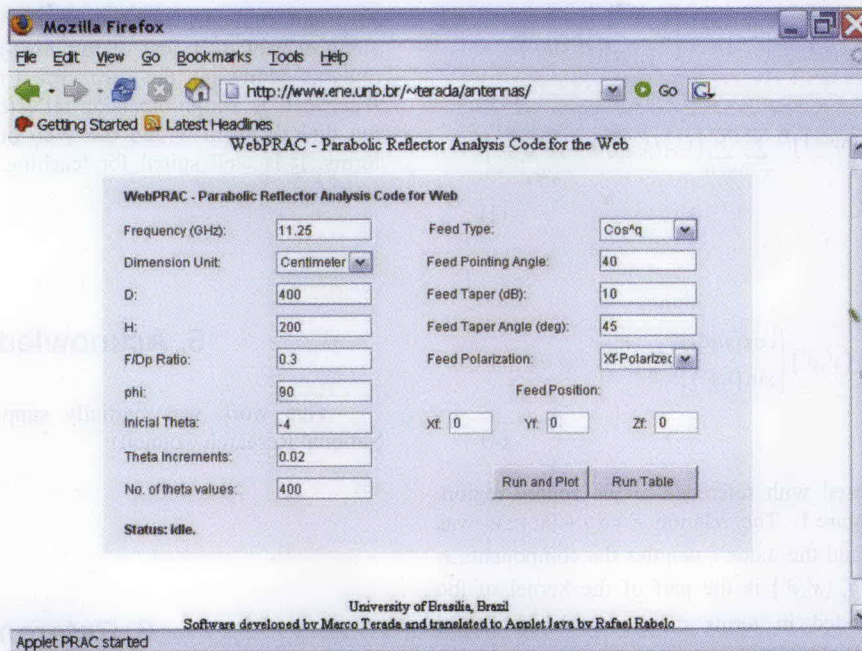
Mozilla Firefox

File Edit View Go Bookmarks Tools Help

http://www.ene.unb.br/~terada/antennas/

Go

Getting Started Latest Headlines

WebPRAC - Parabolic Reflector Analysis Code for the Web

WebPRAC - Parabolic Reflector Analysis Code for Web

Frequency (GHz): 11.25

Dimension Unit: Centimeter

D: 400

H: 200

F/Dp Ratio: 0.3

phi: 90

Inicial Theta: -4

Theta Increments: 0.02

No. of theta values: 400

Status: idle.

Feed Type: Cos^q

Feed Pointing Angle: 40

Feed Taper (dB): 10

Feed Taper Angle (deg): 45

Feed Polarization: Xf-Polarized

Feed Position:

Xf: 0 Yf: 0 Zf: 0

Run and Plot

Run Table

University of Brasilia, Brazil
Software developed by Marco Terada and translated to Applet Java by Rafael Rabelo

Applet PRAC started